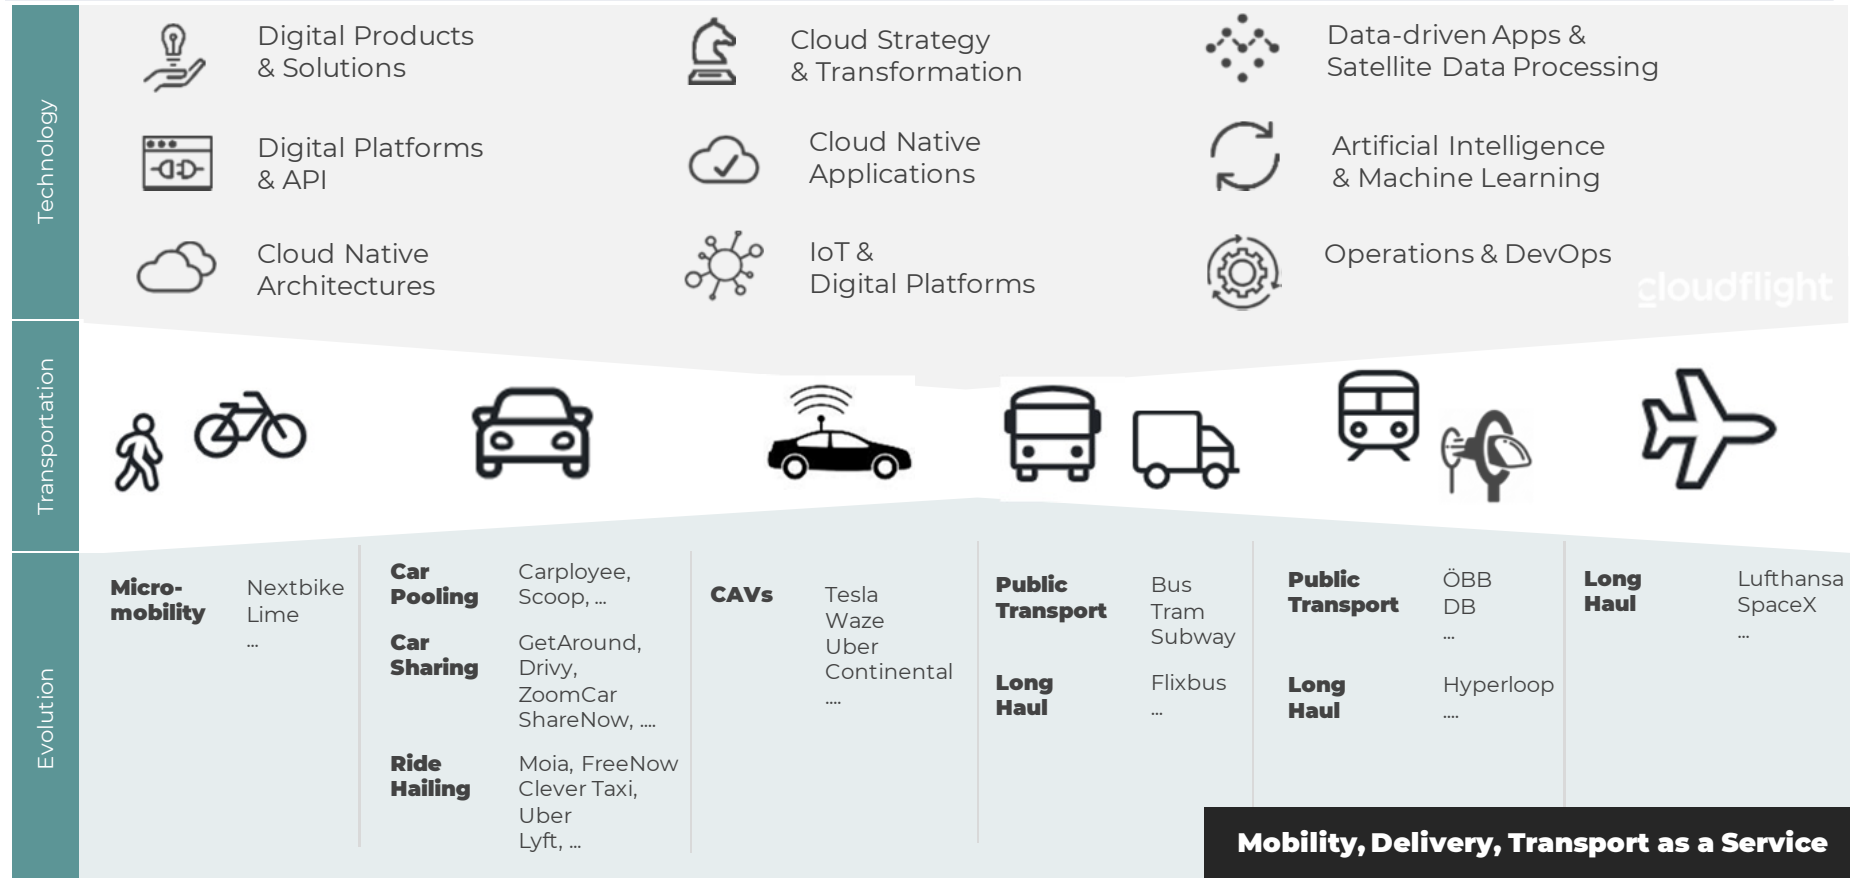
Technology

Digital Products & Solutions

Cloud Strategy & Transformation

Data-driven Apps & Satellite Data Processing

Digital Platforms & API

Cloud Native Applications

Artificial Intelligence & Machine Learning

Cloud Native Architectures

IoT & Digital Platforms

Operations & DevOps

cloudflight

Transportation

Evolution

Micro-mobility

Nextbike
Lime
...

Car Pooling

Carployee, Scoop, ...

Car Sharing

GetAround, Drivy, ZoomCar ShareNow, ....

Ride Hailing

Moia, FreeNow Clever Taxi, Uber Lyft, ...

CAVs

Tesla
Waze
Uber
Continental
....

Public Transport

Bus
Tram
Subway

Long Haul

Flixbus
...

Public Transport

ÖBB
DB
...

Long Haul

Hyperloop
....

Long Haul

Lufthansa
SpaceX
...

Mobility, Delivery, Transport as a Service